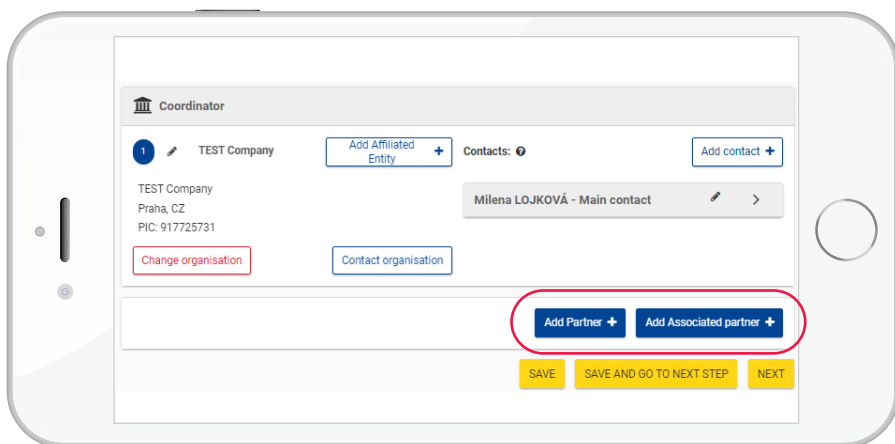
Coordinator

1 TEST Company

Add Affiliated Entity +

Contacts:

Add contact +

TEST Company
Praha, CZ
PIC: 917725731

Milena LOJKOVÁ - Main contact

Change organisation

Contact organisation

Add Partner +

Add Associated partner +

SAVE

SAVE AND GO TO NEXT STEP

NEXT